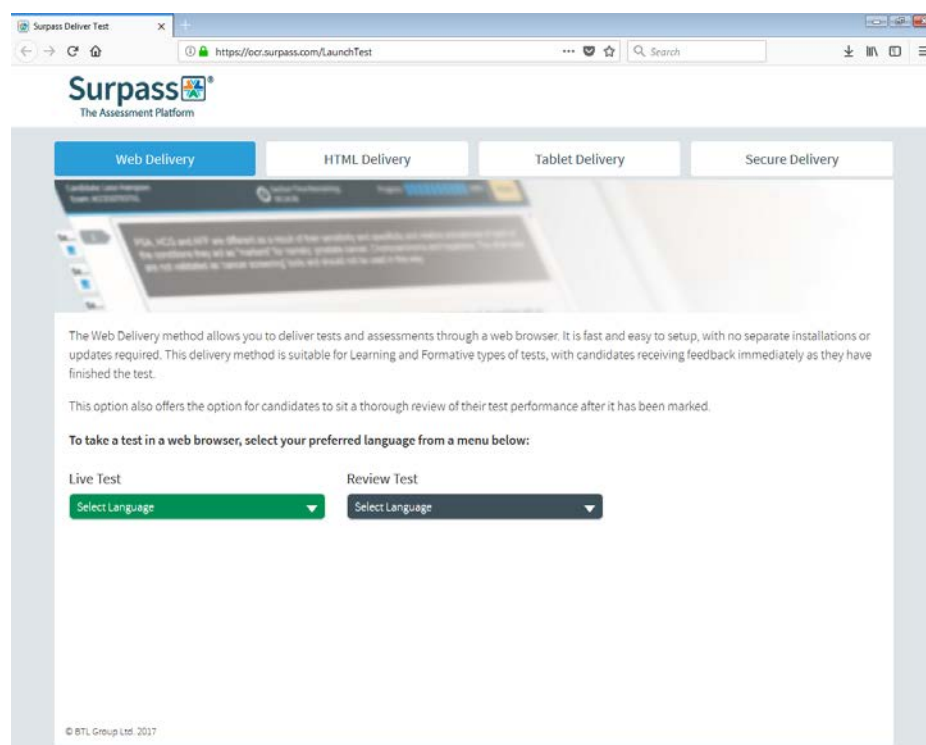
Surpass Deliver Test

https://ocr.surpass.com/LaunchTest

Search

Surpass®
The Assessment Platform

Web Delivery

HTML Delivery

Tablet Delivery

Secure Delivery

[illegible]

The Web Delivery method allows you to deliver tests and assessments through a web browser. It is fast and easy to setup, with no separate installations or updates required. This delivery method is suitable for Learning and Formative types of tests, with candidates receiving feedback immediately as they have finished the test.

This option also offers the option for candidates to sit a thorough review of their test performance after it has been marked.

To take a test in a web browser, select your preferred language from a menu below:

Live Test

Select Language

Review Test

Select Language

© BTL Group Ltd. 2017